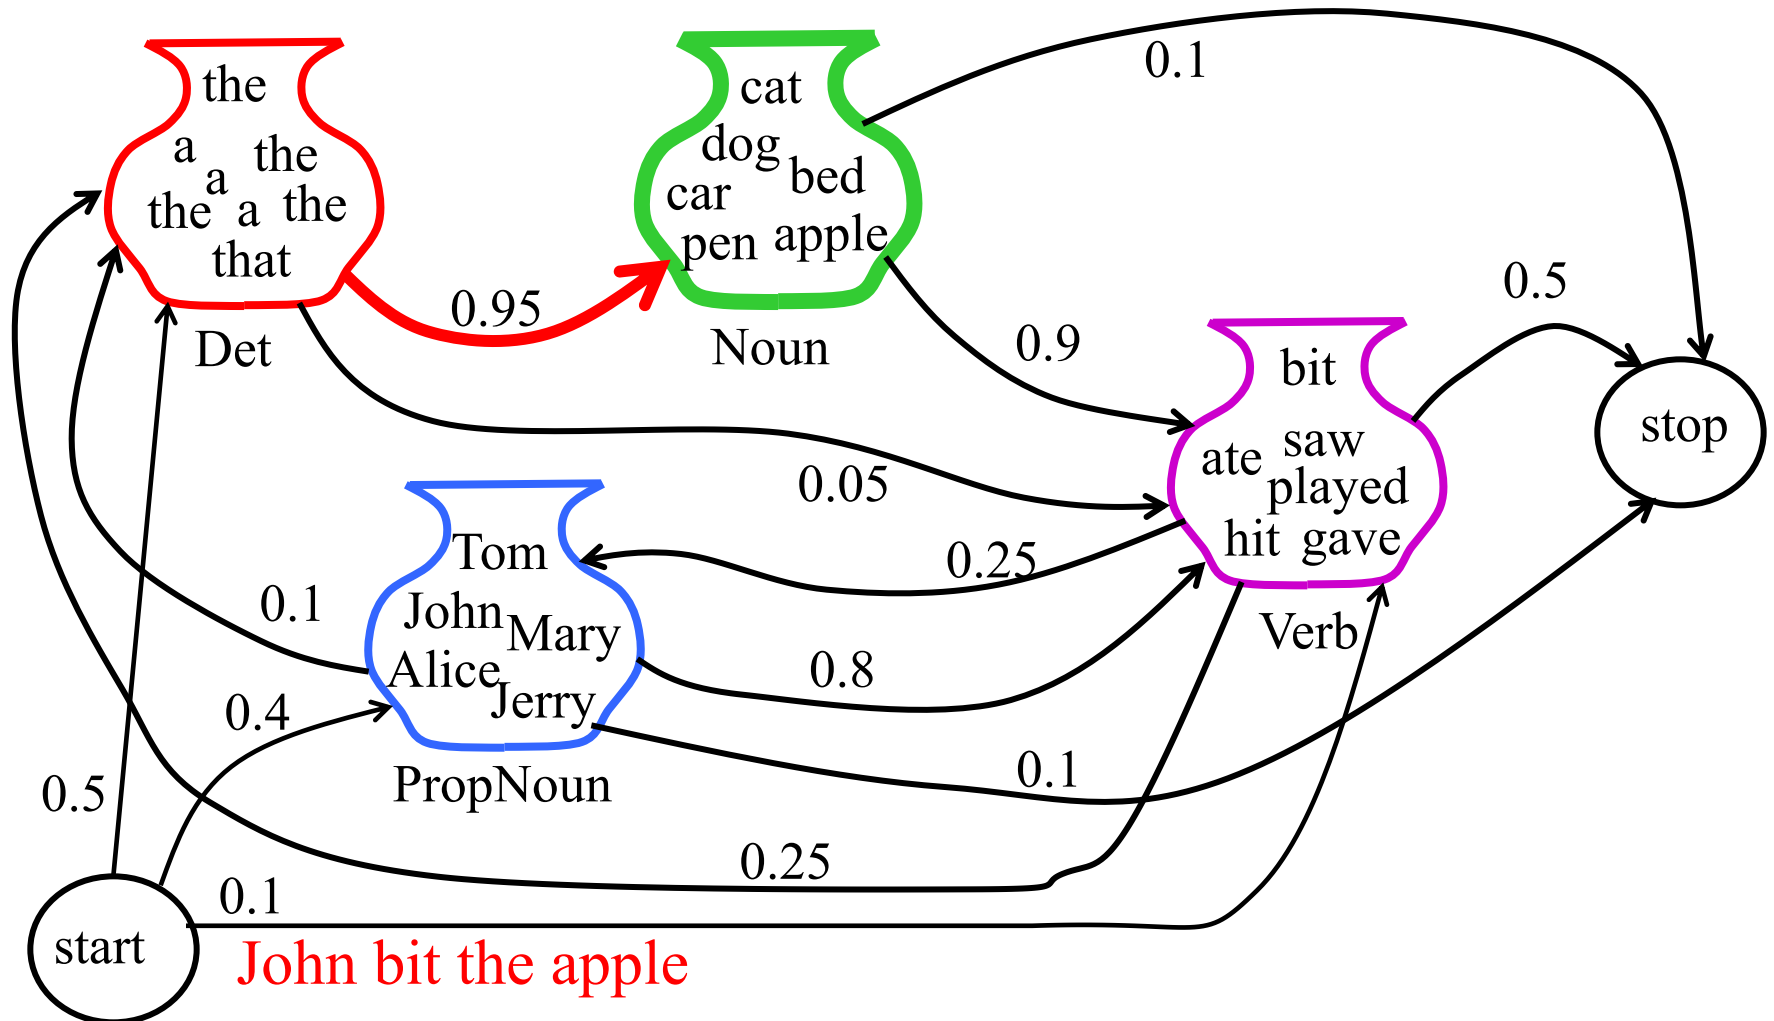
the
a the
a
the a the
that
Det

cat
dog
bed
car
pen apple
Noun

0.1

0.95

0.9

0.5

bit
ate saw
played
hit gave
Verb

stop

0.05

0.25

Tom
John Mary
Alice
Jerry
PropNoun

0.1

0.8

0.4

0.1

0.5

0.25

0.1

start

John bit the apple